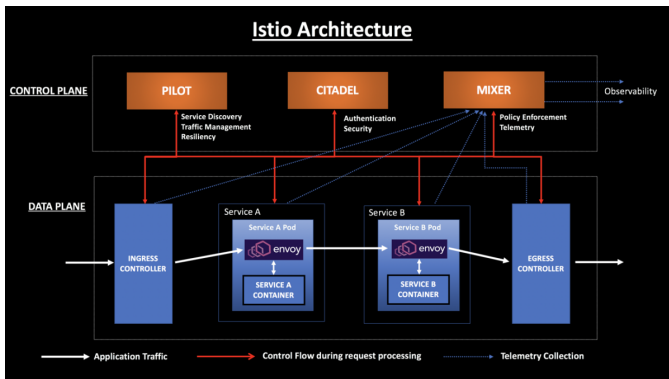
Istio Architecture

CONTROL PLANE

PILOT

Service Discovery
Traffic Management
Resiliency

CITADEL

Authentication
Security

MIXER

Policy Enforcement
Telemetry

Observability

DATA PLANE

INGRESS CONTROLLER

Service A

Service A Pod

envoy

SERVICE A CONTAINER

Service B

Service B Pod

envoy

SERVICE B CONTAINER

EGRESS CONTROLLER

Application Traffic

Control Flow during request processing

Telemetry Collection